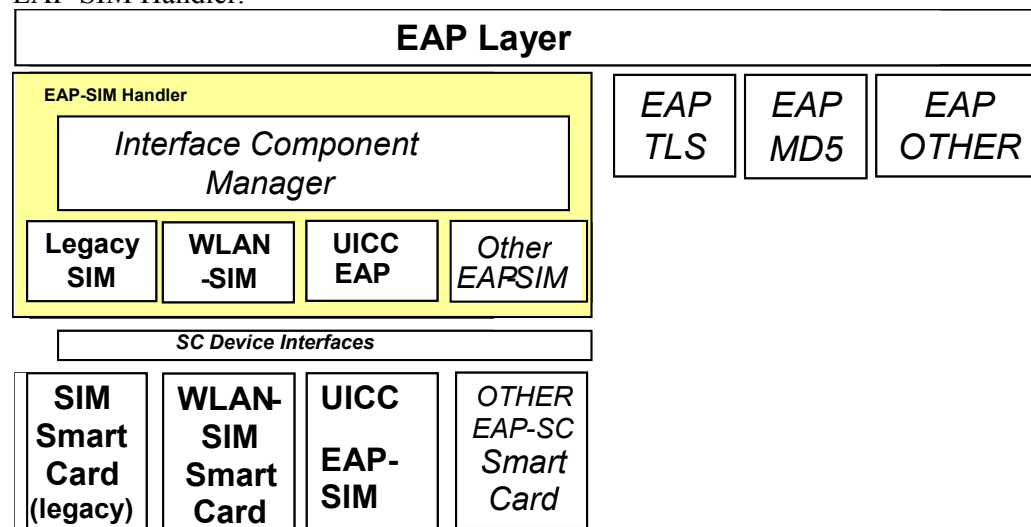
EAP-SIM Handler.

EAP Layer

EAP-SIM Handler

Interface Component Manager

Legacy SIM

WLAN -SIM

UICC EAP

Other EAPSIM

EAP TLS

EAP MD5

EAP OTHER

SC Device Interfaces

SIM Smart Card (legacy)

WLAN-SIM Smart Card

UICC EAP-SIM

OTHER EAP-SC Smart Card